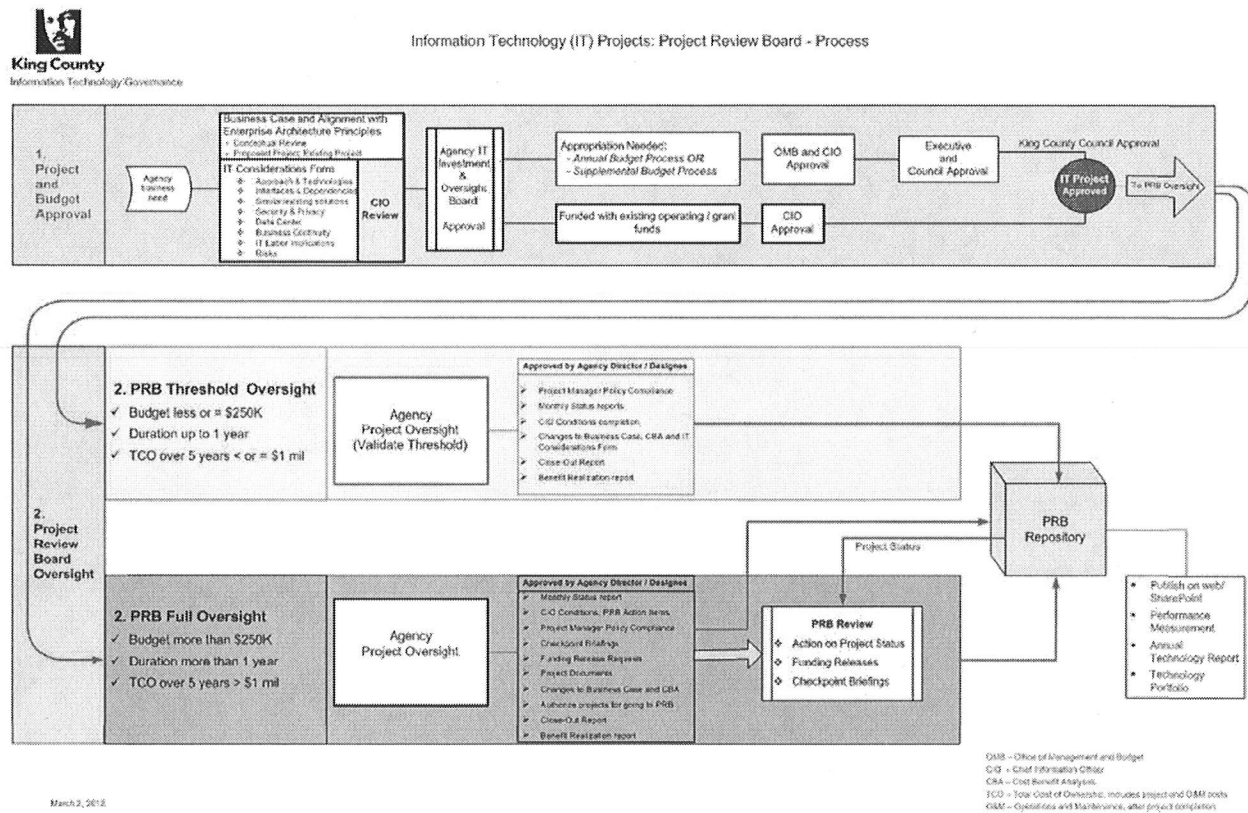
King County
Information Technology Governance

Information Technology (IT) Projects: Project Review Board - Process

1. Project and Budget Approval

Agency business need

Business Case and Alignment with Enterprise Architecture Principles
- Conceptual Review
- Proposed Project: Existing Project

IT Considerations Form
- Approach & Technologies
- Interfaces & Dependencies
- Similar/existing solutions
- Security & Privacy
- Data Center
- Business Continuity
- IT Labor Implications
- Risks

CIO Review

Agency IT Investment & Oversight Board Approval

Appropriation Needed:
- Annual Budget Process OR
- Supplemental Budget Process

OMB and CIO Approval

Executive and Council Approval

King County Council Approval

IT Project Approved

To PRB Oversight

Funded with existing operating / grant funds

CIO Approval

2. Project Review Board Oversight

2. PRB Threshold Oversight
✓ Budget less or = $250K
✓ Duration up to 1 year
✓ TCO over 5 years < or = $1 mil

Agency Project Oversight (Validate Threshold)

Approved by Agency Director / Designee
- Project Manager Policy Compliance
- Monthly Status reports
- CIO Conditions completion
- Changes to Business Case, CBA and IT Considerations Form
- Close-Out Report
- Benefit Realization report

PRB Repository

Project Status

2. PRB Full Oversight
✓ Budget more than $250K
✓ Duration more than 1 year
✓ TCO over 5 years > $1 mil

Agency Project Oversight

Approved by Agency Director / Designee
- Monthly Status report
- CIO Conditions, PRB Action Items
- Project Manager Policy Compliance
- Checkpoint Briefings
- Funding Release Requests
- Project Documents
- Changes to Business Case and CBA
- Authorize projects for going to PRB
- Close-Out Report
- Benefit Realization report

PRB Review
- Action on Project Status
- Funding Releases
- Checkpoint Briefings

- Publish on web/ SharePoint
- Performance Measurement
- Annual Technology Report
- Technology Portfolio

OMB – Office of Management and Budget
CIO – Chief Information Officer
CBA – Cost Benefit Analysis
TCO – Total Cost of Ownership, includes project and O&M costs
O&M – Operations and Maintenance, after project completion

March 2, 2012